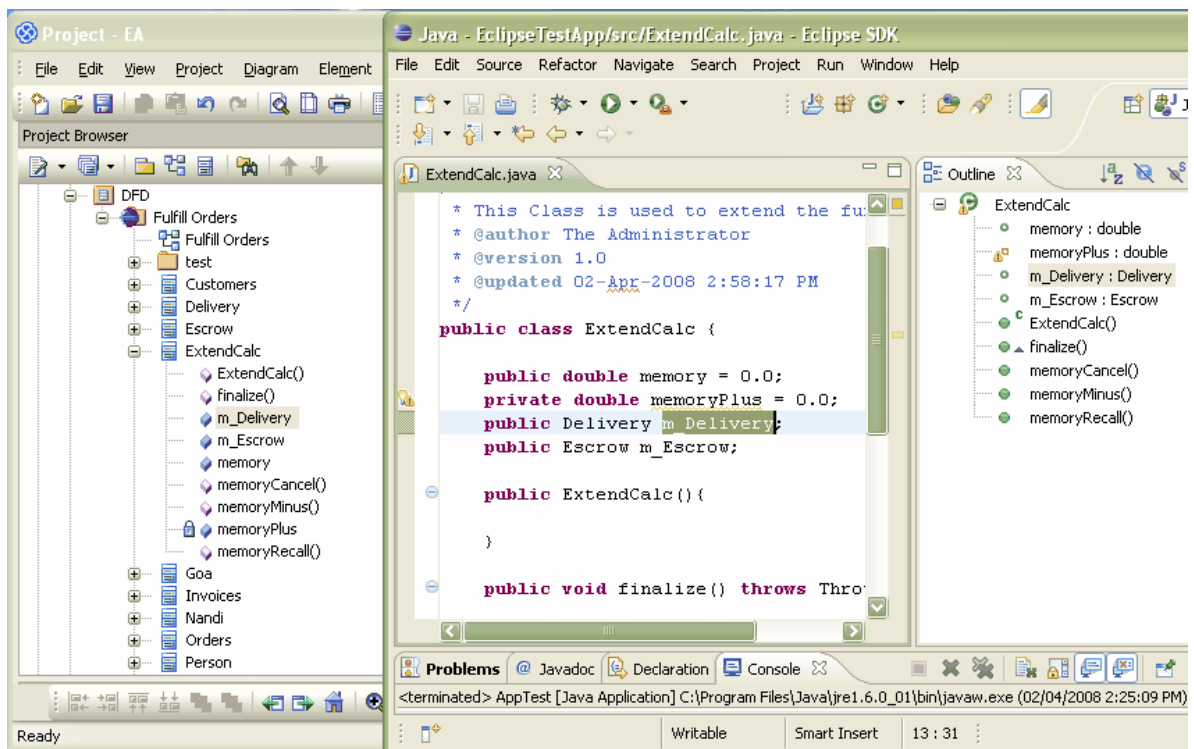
Project - EA

File Edit View Project Diagram Element

Project Browser

DFD
Fulfill Orders
Fulfill Orders
test
Customers
Delivery
Escrow
ExtendCalc
ExtendCalc()
finalize()
m_Delivery
m_Escrow
memory
memoryCancel()
memoryMinus()
memoryPlus
memoryRecall()
Goa
Invoices
Nandi
Orders
Person

Ready

Java - EclipseTestApp/src/ExtendCalc.java - Eclipse SDK

File Edit Source Refactor Navigate Search Project Run Window Help

ExtendCalc.java

* This Class is used to extend the fu
* @author The Administrator
* @version 1.0
* @updated 02-Apr-2008 2:58:17 PM
*/
public class ExtendCalc {

public double memory = 0.0;
private double memoryPlus = 0.0;
public Delivery m_Delivery;
public Escrow m_Escrow;

public ExtendCalc(){

}

public void finalize() throws Thro

Outline

ExtendCalc
memory : double
memoryPlus : double
m_Delivery : Delivery
m_Escrow : Escrow
ExtendCalc()
finalize()
memoryCancel()
memoryMinus()
memoryRecall()

Problems @ Javadoc Declaration Console

<terminated> AppTest [Java Application] C:\Program Files\Java\jre1.6.0_01\bin\javaw.exe (02/04/2008 2:25:09 PM)

Writable Smart Insert 13 : 31